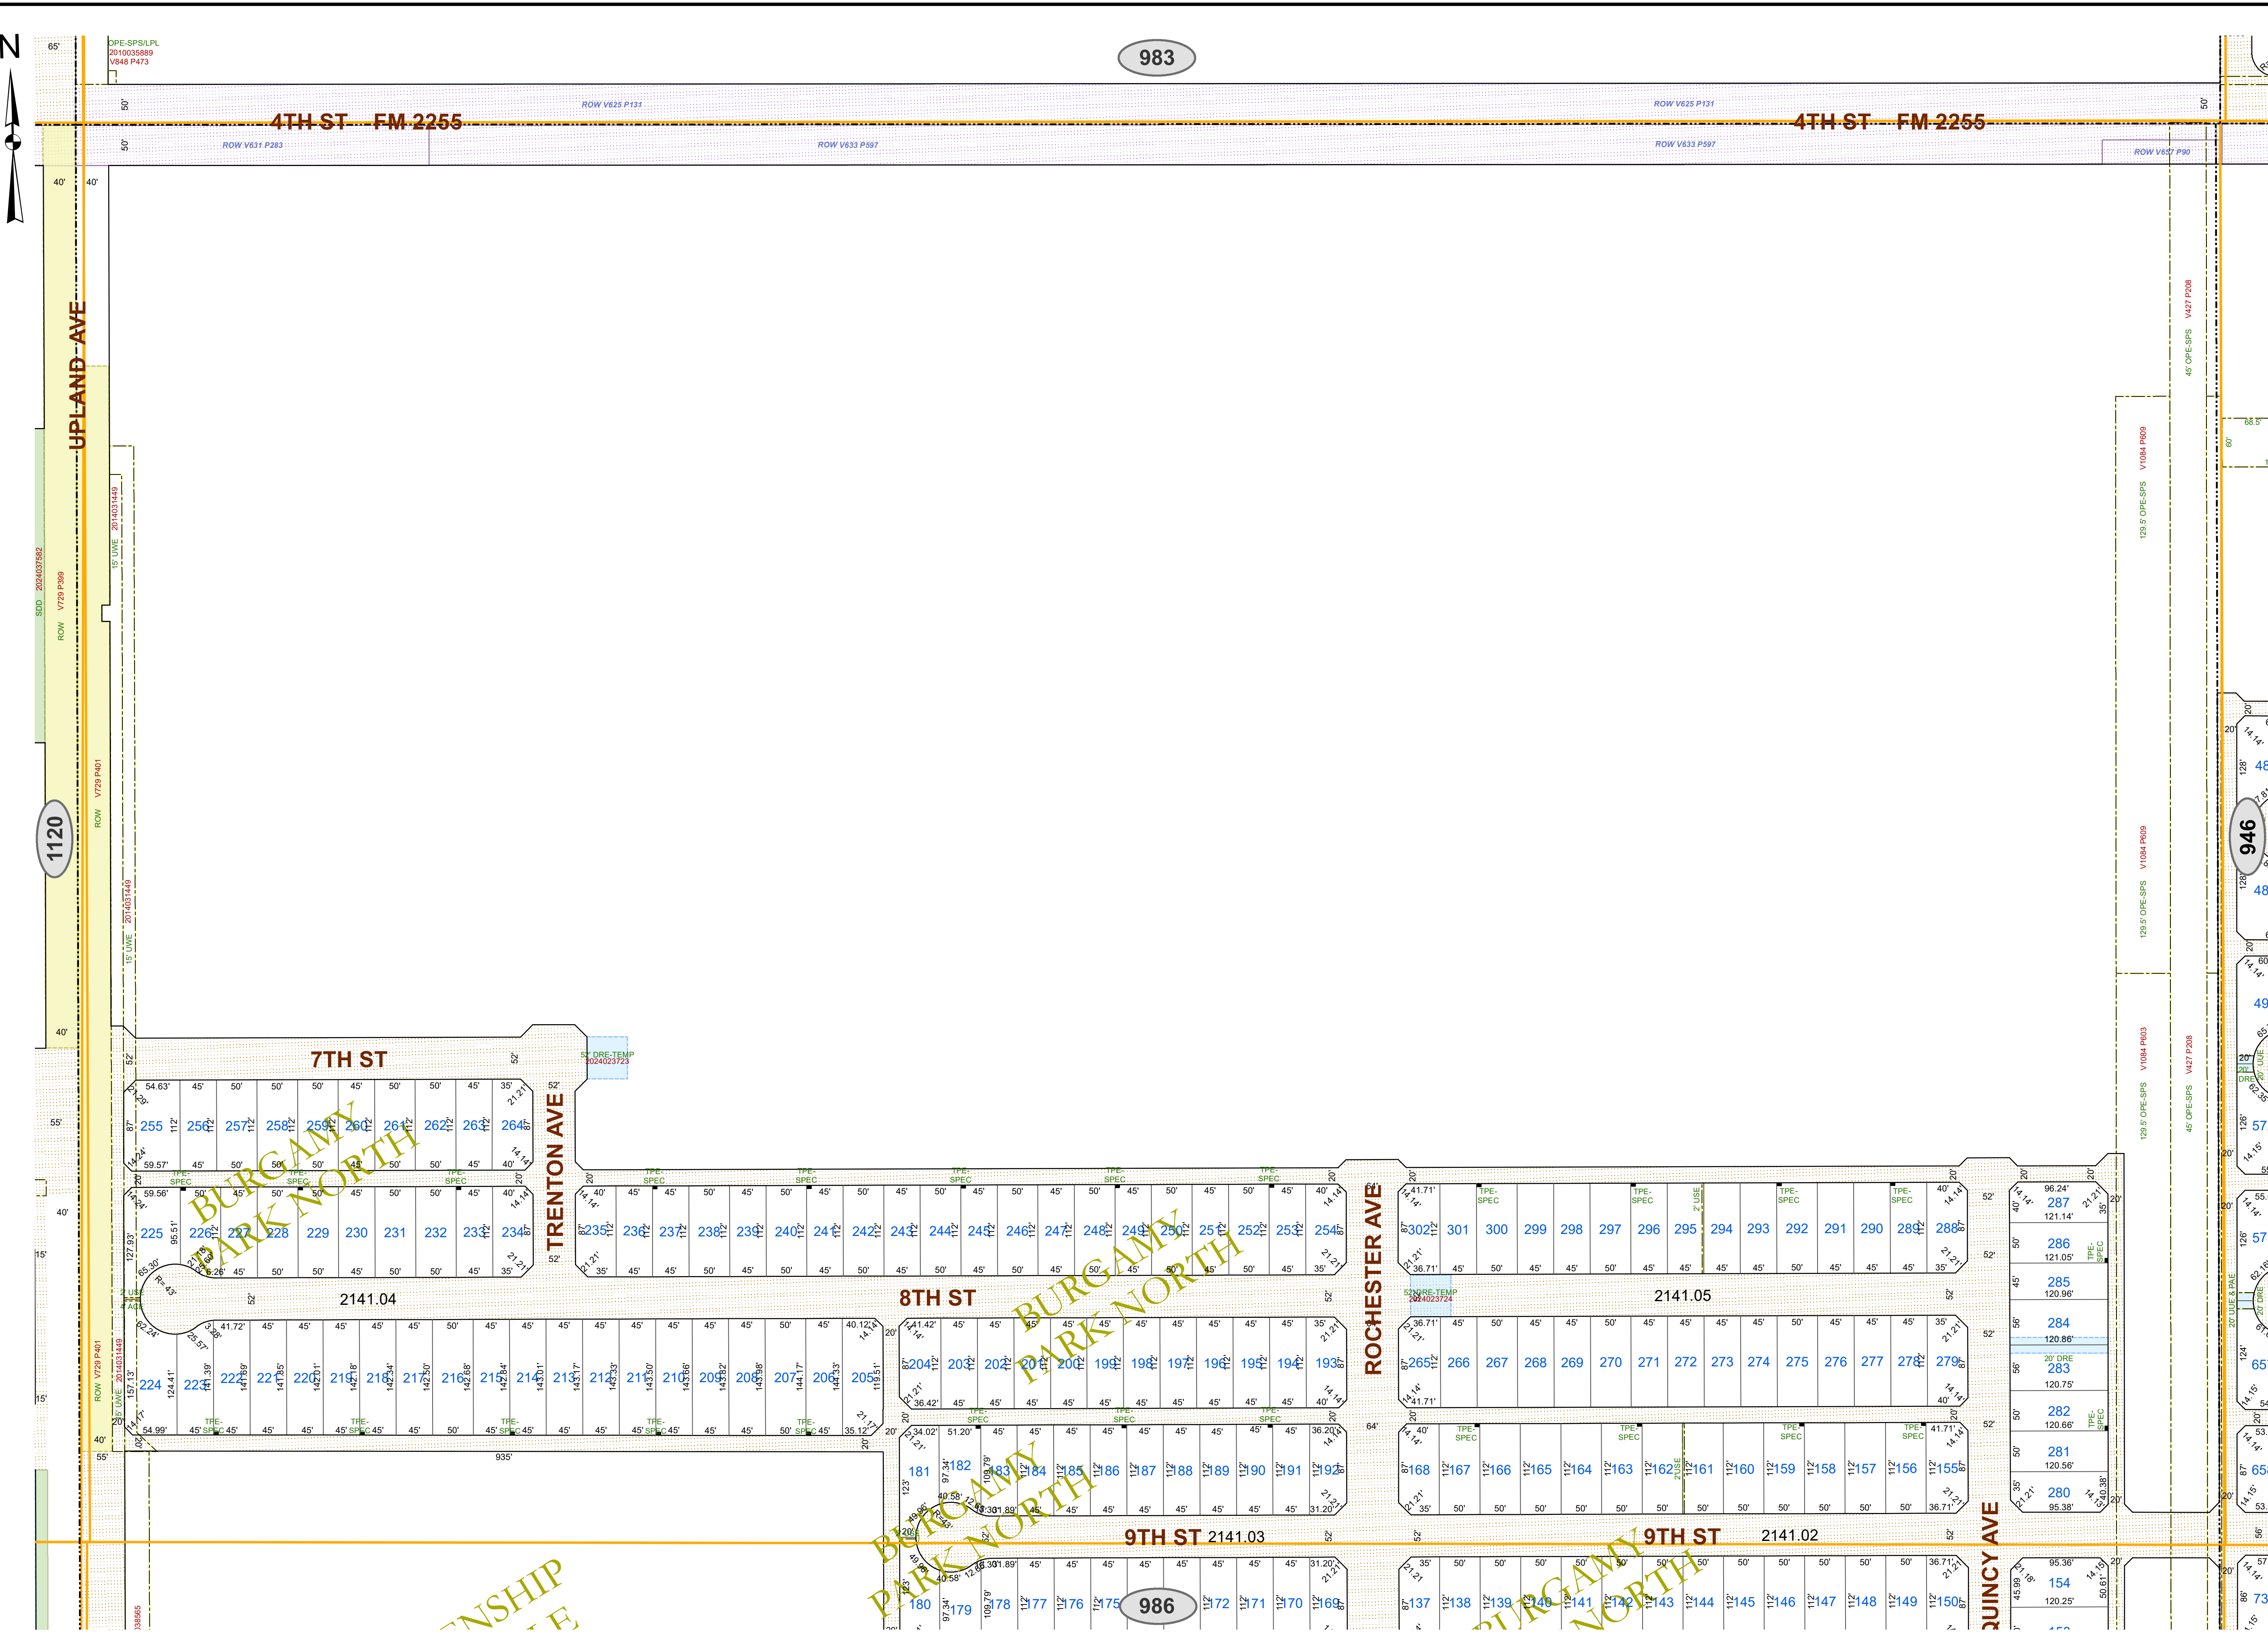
N

983

OPE-SPS/LPL
2010035889
V848 P473

4TH ST FM 2255

4TH ST FM 2255

ROW V625 P131

ROW V625 P131

ROW V631 P283

ROW V633 P597

ROW V633 P597

ROW V657 P90

UPLAND AVE

1120

946

986

7TH ST

8TH ST

9TH ST

9TH ST

TRENTON AVE

ROCHESTER AVE

QUINCY AVE

BURGAMY PARK NORTH

BURGAMY PARK NORTH

BURGAMY PARK NORTH

BURGAMY PARK NORTH

2141.04

2141.05

2141.03

2141.02

935'

52' DRE-TEMP
2024023723

52' DRE-TEMP
2024023724

255 256 257 258 259 260 261 262 263 264

225 226 227 228 229 230 231 232 233 234

235 236 237 238 239 240 241 242 243 244 245 246 247 248 249 250 251 252 253 254

302 301 300 299 298 297 296 295 294 293 292 291 290 289 288

287 286 285 284 283 282 281 280

224 223 222 221 220 219 218 217 216 215 214 213 212 211 210 209 208 207 206 205

204 203 202 201 200 199 198 197 196 195 194 193

265 266 267 268 269 270 271 272 273 274 275 276 277 278 279

181 182 183 184 185 186 187 188 189 190 191 192

168 167 166 165 164 163 162 161 160 159 158 157 156 155

180 179 178 177 176 175 172 171 170 169

137 138 139 140 141 142 143 144 145 146 147 148 149 150

154

TPE-SPEC

15' UWE

129.5' OPE-SPS

45' OPE-SPS

V1084 P609

V427 P208

V1084 P603

ROW V729 P399

ROW V729 P401

2014031449

2024037582

SDD